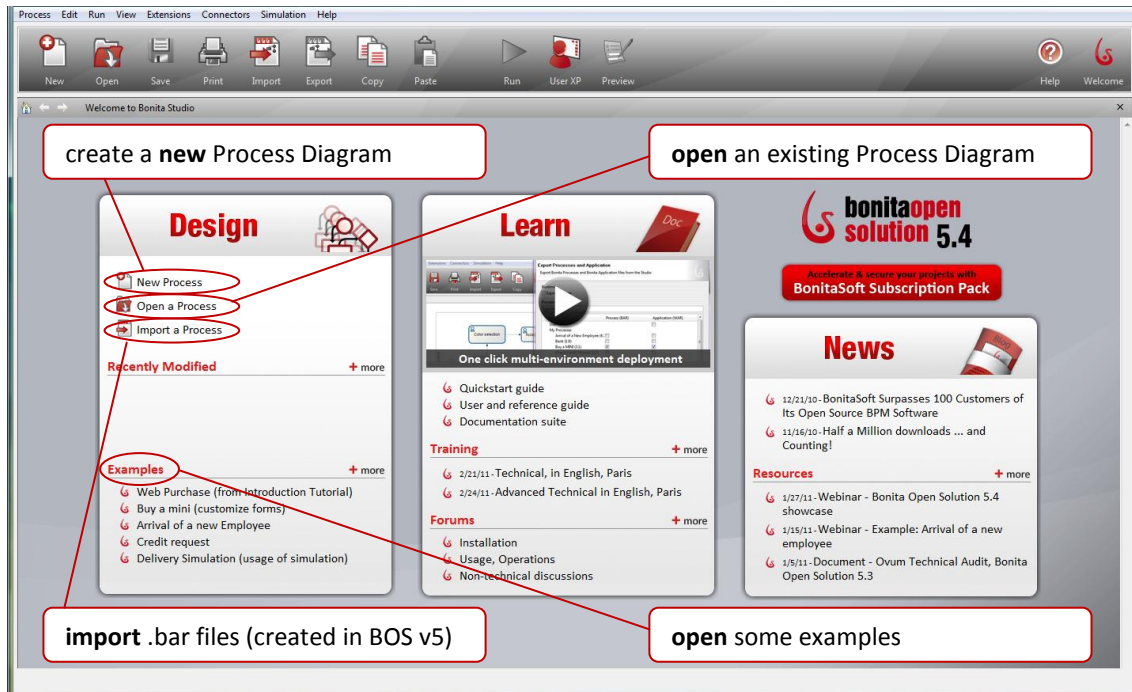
Process Edit Run View Extensions Connectors Simulation Help

New Open Save Print Import Export Copy Paste Run User XP Preview Help Welcome

Welcome to Bonita Studio

create a **new** Process Diagram

**open** an existing Process Diagram

Design

New Process
Open a Process
Import a Process

Recently Modified + more

Examples + more

Web Purchase (from Introduction Tutorial)
Buy a mini (customize forms)
Arrival of a new Employee
Credit request
Delivery Simulation (usage of simulation)

Learn

Doc

One click multi-environment deployment

Quickstart guide
User and reference guide
Documentation suite

Training + more

2/21/11 - Technical, in English, Paris
2/24/11 - Advanced Technical in English, Paris

Forums + more

Installation
Usage, Operations
Non-technical discussions

bonitaopen solution 5.4

Accelerate & secure your projects with
BonitaSoft Subscription Pack

News

12/21/10 - BonitaSoft Surpasses 100 Customers of Its Open Source BPM Software
11/16/10 - Half a Million downloads ... and Counting!

Resources + more

1/27/11 - Webinar - Bonita Open Solution 5.4 showcase
1/15/11 - Webinar - Example: Arrival of a new employee
1/5/11 - Document - Ovum Technical Audit, Bonita Open Solution 5.3

**import** .bar files (created in BOS v5)

**open** some examples